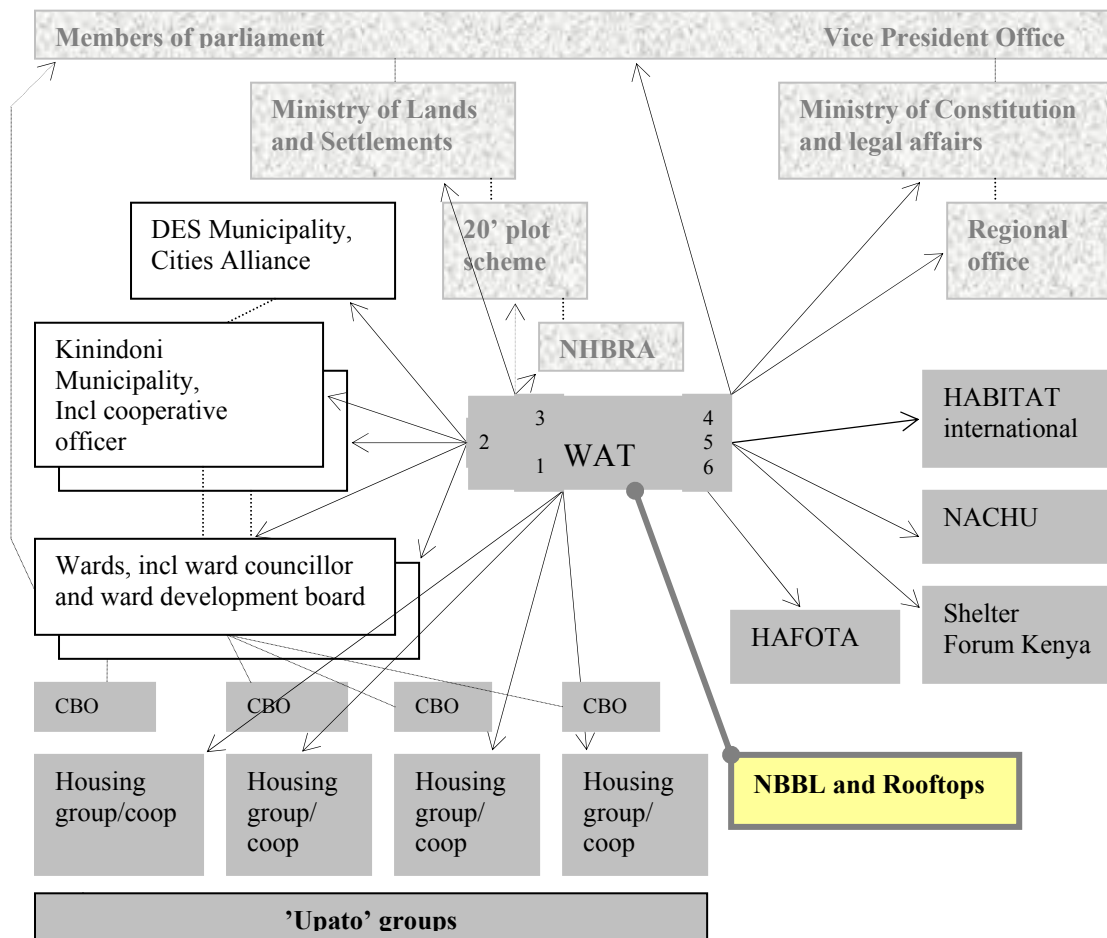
Members of parliament

Vice President Office

Ministry of Lands and Settlements

Ministry of Constitution and legal affairs

DES Municipality, Cities Alliance

20' plot scheme

Regional office

NHBRA

Kinindoni Municipality, Incl cooperative officer

3
2
1
WAT
4
5
6

HABITAT international

NACHU

Wards, incl ward councillor and ward development board

HAFOTA

Shelter Forum Kenya

CBO

CBO

CBO

CBO

Housing group/coop

Housing group/ coop

Housing group/ coop

Housing group/ coop

NBBL and Rooftops

'Upato' groups